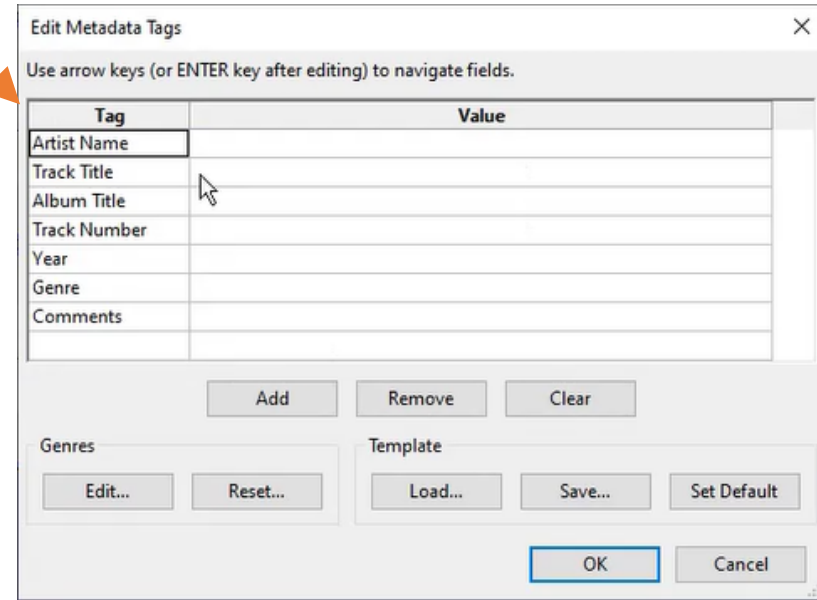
Edit Metadata Tags

×

Use arrow keys (or ENTER key after editing) to navigate fields.

| Tag | Value |
|---|---|
| Artist Name | |
| Track Title | |
| Album Title | |
| Track Number | |
| Year | |
| Genre | |
| Comments | |
| | |

Add

Remove

Clear

Genres

Edit...

Reset...

Template

Load...

Save...

Set Default

OK

Cancel